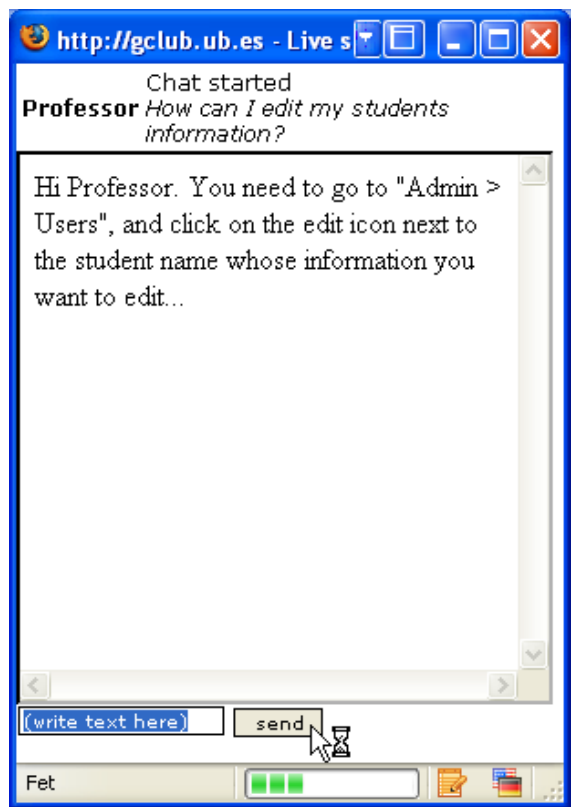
http://gclub.ub.es - Live s

Chat started

**Professor** *How can I edit my students information?*

Hi Professor. You need to go to "Admin > Users", and click on the edit icon next to the student name whose information you want to edit...

(write text here)

send

Fet